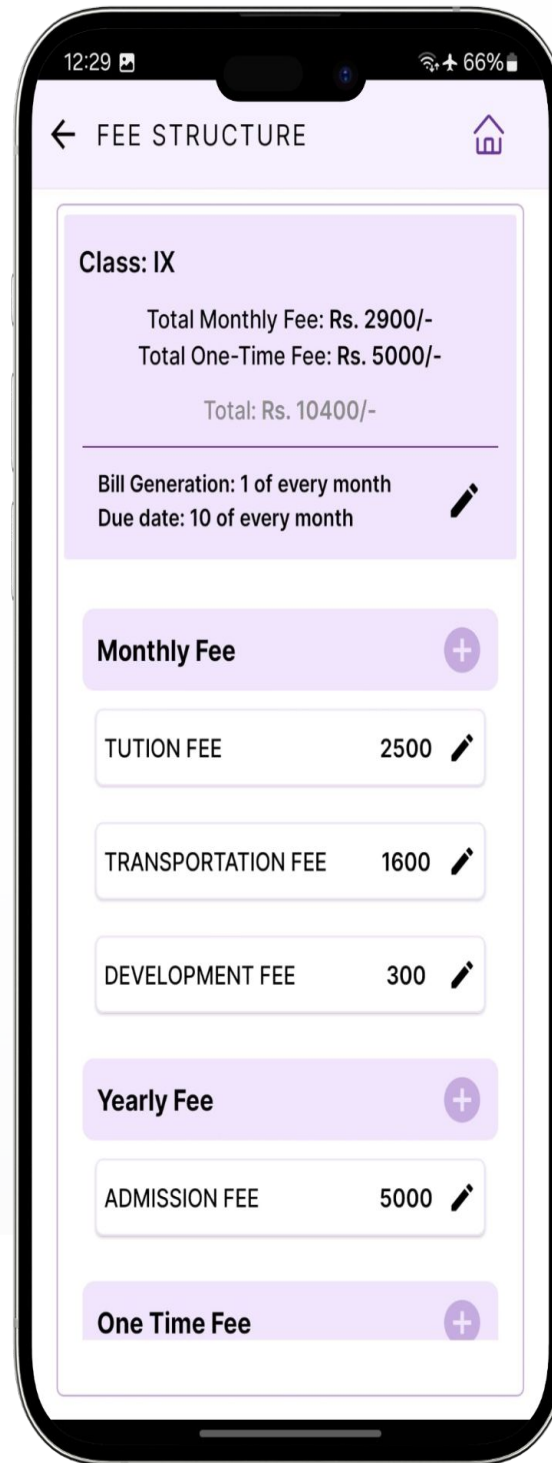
12:29
66%

FEE STRUCTURE

Class: IX

Total Monthly Fee: Rs. 2900/-
Total One-Time Fee: Rs. 5000/-

Total: Rs. 10400/-

Bill Generation: 1 of every month
Due date: 10 of every month

Monthly Fee

TUTION FEE 2500

TRANSPORTATION FEE 1600

DEVELOPMENT FEE 300

Yearly Fee

ADMISSION FEE 5000

One Time Fee